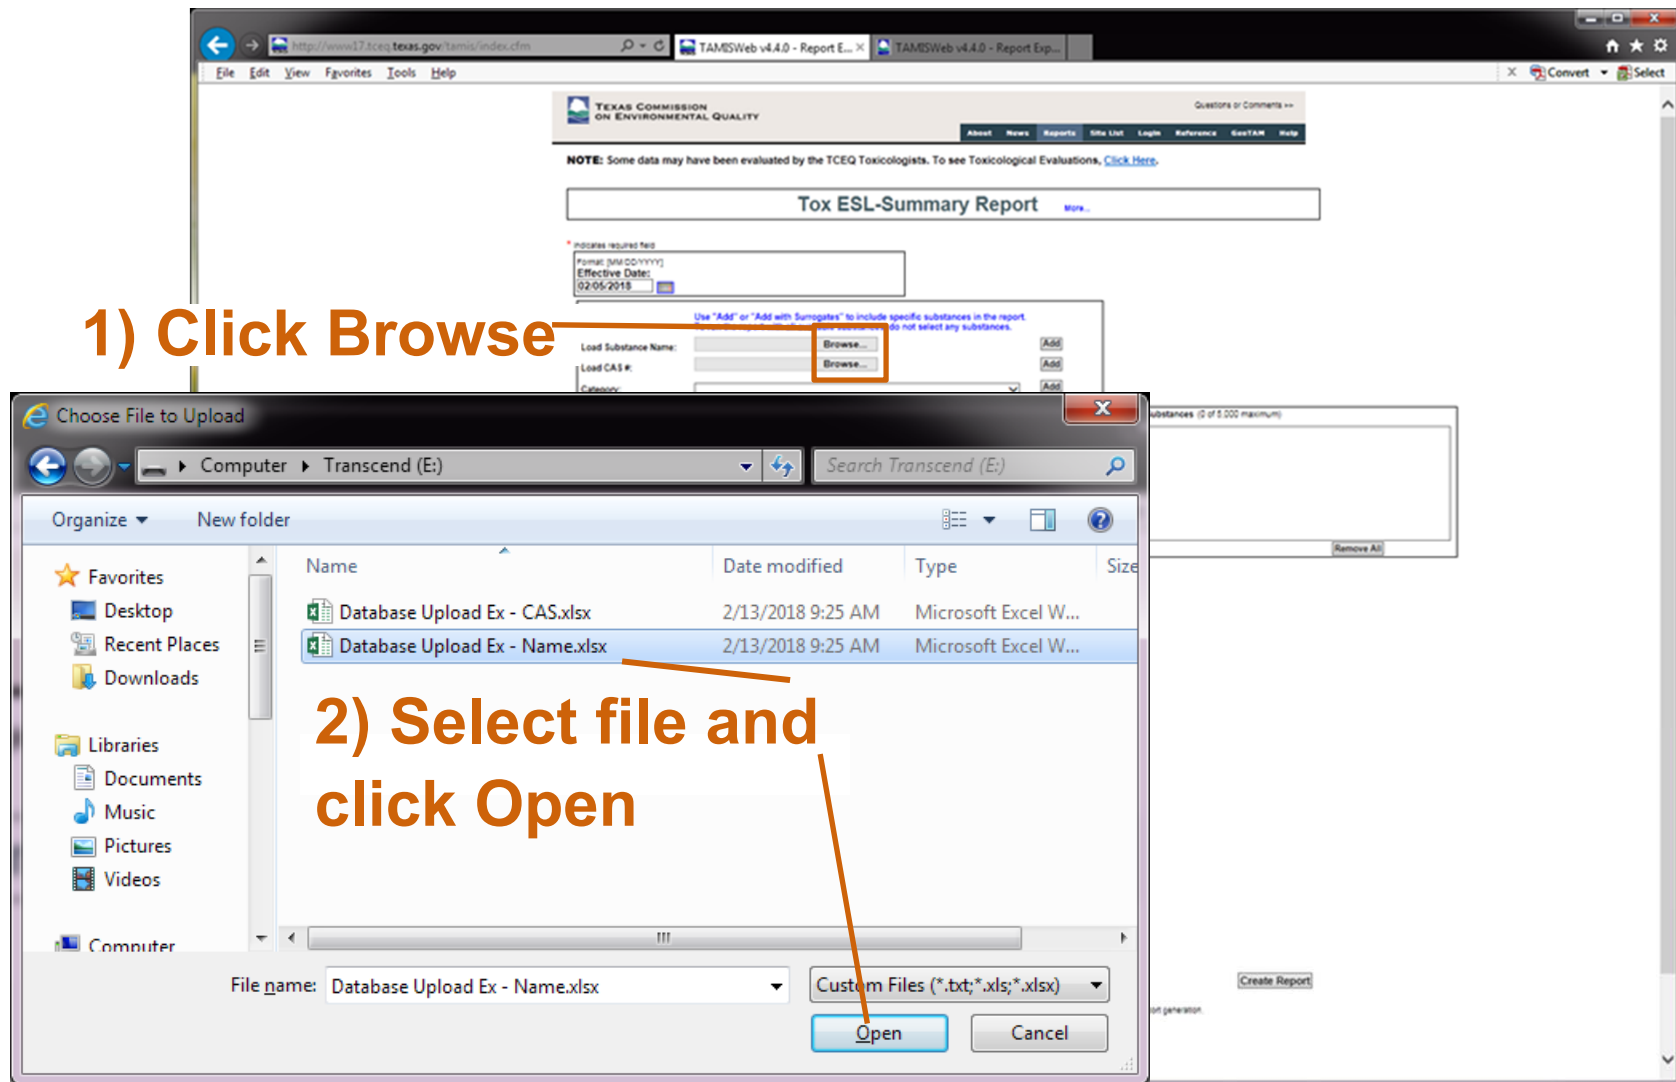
http://www17.tceq.texas.gov/tamis/index.cfm
TAMISWeb v4.4.0 - Report E...
TAMISWeb v4.4.0 - Report Exp...
File Edit View Favorites Tools Help
Convert Select

TEXAS COMMISSION ON ENVIRONMENTAL QUALITY
Questions or Comments >>
About News Reports Site List Login Reference GeoTAM Help

NOTE: Some data may have been evaluated by the TCEQ Toxicologists. To see Toxicological Evaluations, Click Here.

Tox ESL-Summary Report More..

* indicates required field
Format: [MM/DD/YYYY]
Effective Date:
02/05/2018

Use "Add" or "Add with Surrogates" to include specific substances in the report.
Load Substance Name: Browse... Add
Load CAS #: Browse... Add
Category: Add
substances (0 of 5,000 maximum)
Remove All
Create Report

1) Click Browse

Choose File to Upload
Computer ▸ Transcend (E:)
Search Transcend (E:)
Organize New folder
Favorites
Desktop
Recent Places
Downloads
Libraries
Documents
Music
Pictures
Videos
Computer

| Name | Date modified | Type | Size |
|---|---|---|---|
| Database Upload Ex - CAS.xlsx | 2/13/2018 9:25 AM | Microsoft Excel W... | |
| Database Upload Ex - Name.xlsx | 2/13/2018 9:25 AM | Microsoft Excel W... | |

2) Select file and click Open

File name: Database Upload Ex - Name.xlsx
Custom Files (*.txt;*.xls;*.xlsx)
Open
Cancel